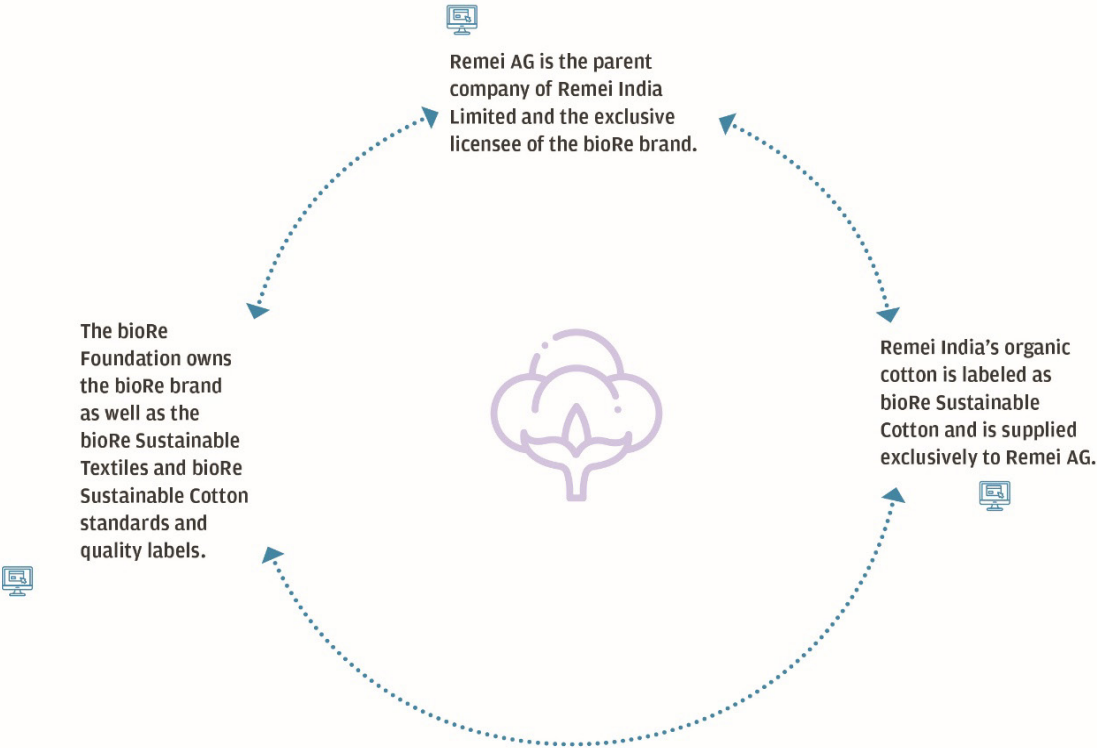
Remei AG is the parent company of Remei India Limited and the exclusive licensee of the bioRe brand.

The bioRe Foundation owns the bioRe brand as well as the bioRe Sustainable Textiles and bioRe Sustainable Cotton standards and quality labels.

Remei India's organic cotton is labeled as bioRe Sustainable Cotton and is supplied exclusively to Remei AG.